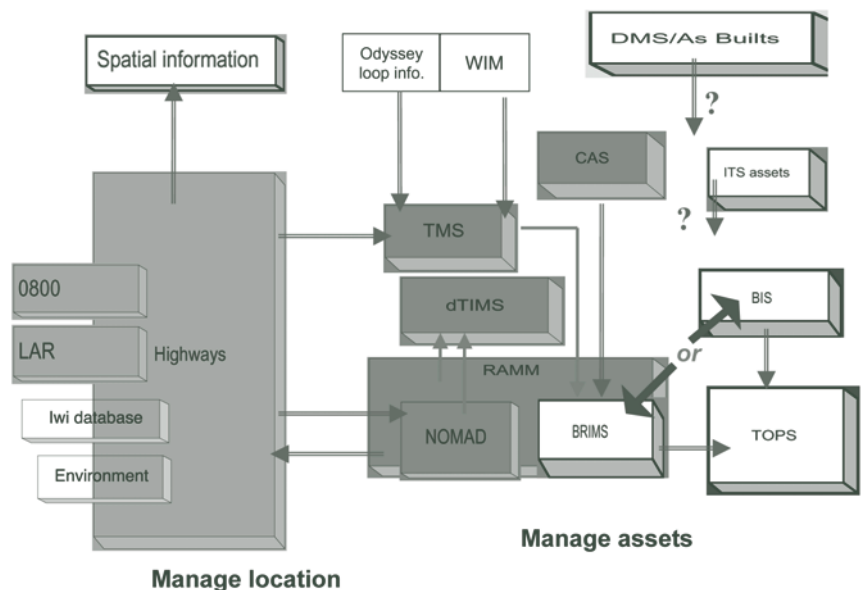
Spatial information

Odyssey loop info.

WIM

DMS/As Builts

?

CAS

ITS assets

?

TMS

0800

dTIMS

BIS

LAR

Highways

or

RAMM

Iwi database

NOMAD

BRIMS

TOPS

Environment

Manage assets

Manage location